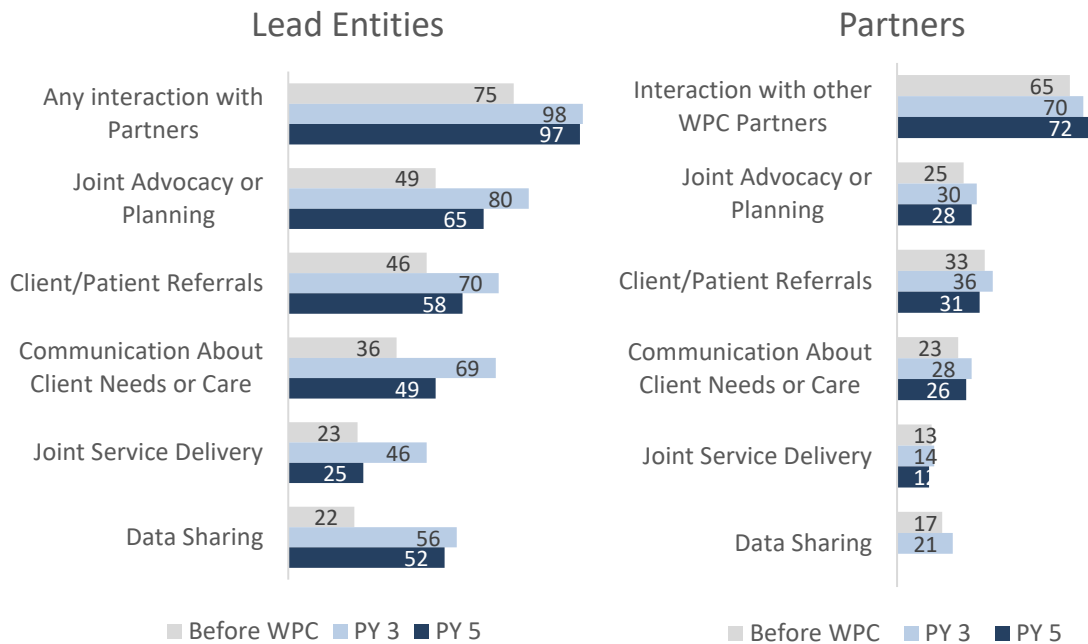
Lead Entities

Any interaction with Partners
75
98
97

Joint Advocacy or Planning
49
80
65

Client/Patient Referrals
46
70
58

Communication About Client Needs or Care
36
69
49

Joint Service Delivery
23
46
25

Data Sharing
22
56
52

Before WPC PY 3 PY 5

Partners

Interaction with other WPC Partners
65
70
72

Joint Advocacy or Planning
25
30
28

Client/Patient Referrals
33
36
31

Communication About Client Needs or Care
23
28
26

Joint Service Delivery
13
14
1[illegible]

Data Sharing
17
21

Before WPC PY 3 PY 5